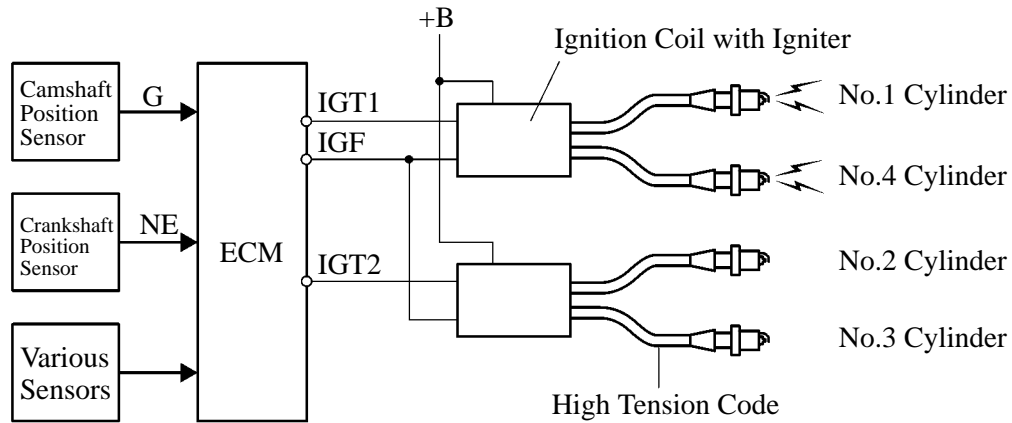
+B

Ignition Coil with Igniter

Camshaft Position Sensor

G

IGT1

IGF

No.1 Cylinder

No.4 Cylinder

Crankshaft Position Sensor

NE

ECM

IGT2

No.2 Cylinder

No.3 Cylinder

Various Sensors

High Tension Code